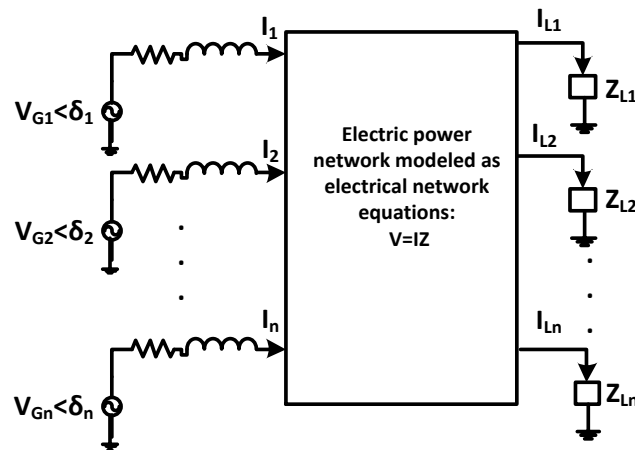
$I_1$

$I_2$

$I_n$

$V_{G1}<\delta_1$

$V_{G2}<\delta_2$

$V_{Gn}<\delta_n$

Electric power network modeled as electrical network equations: V=IZ

$I_{L1}$

$Z_{L1}$

$I_{L2}$

$Z_{L2}$

$I_{Ln}$

$Z_{Ln}$